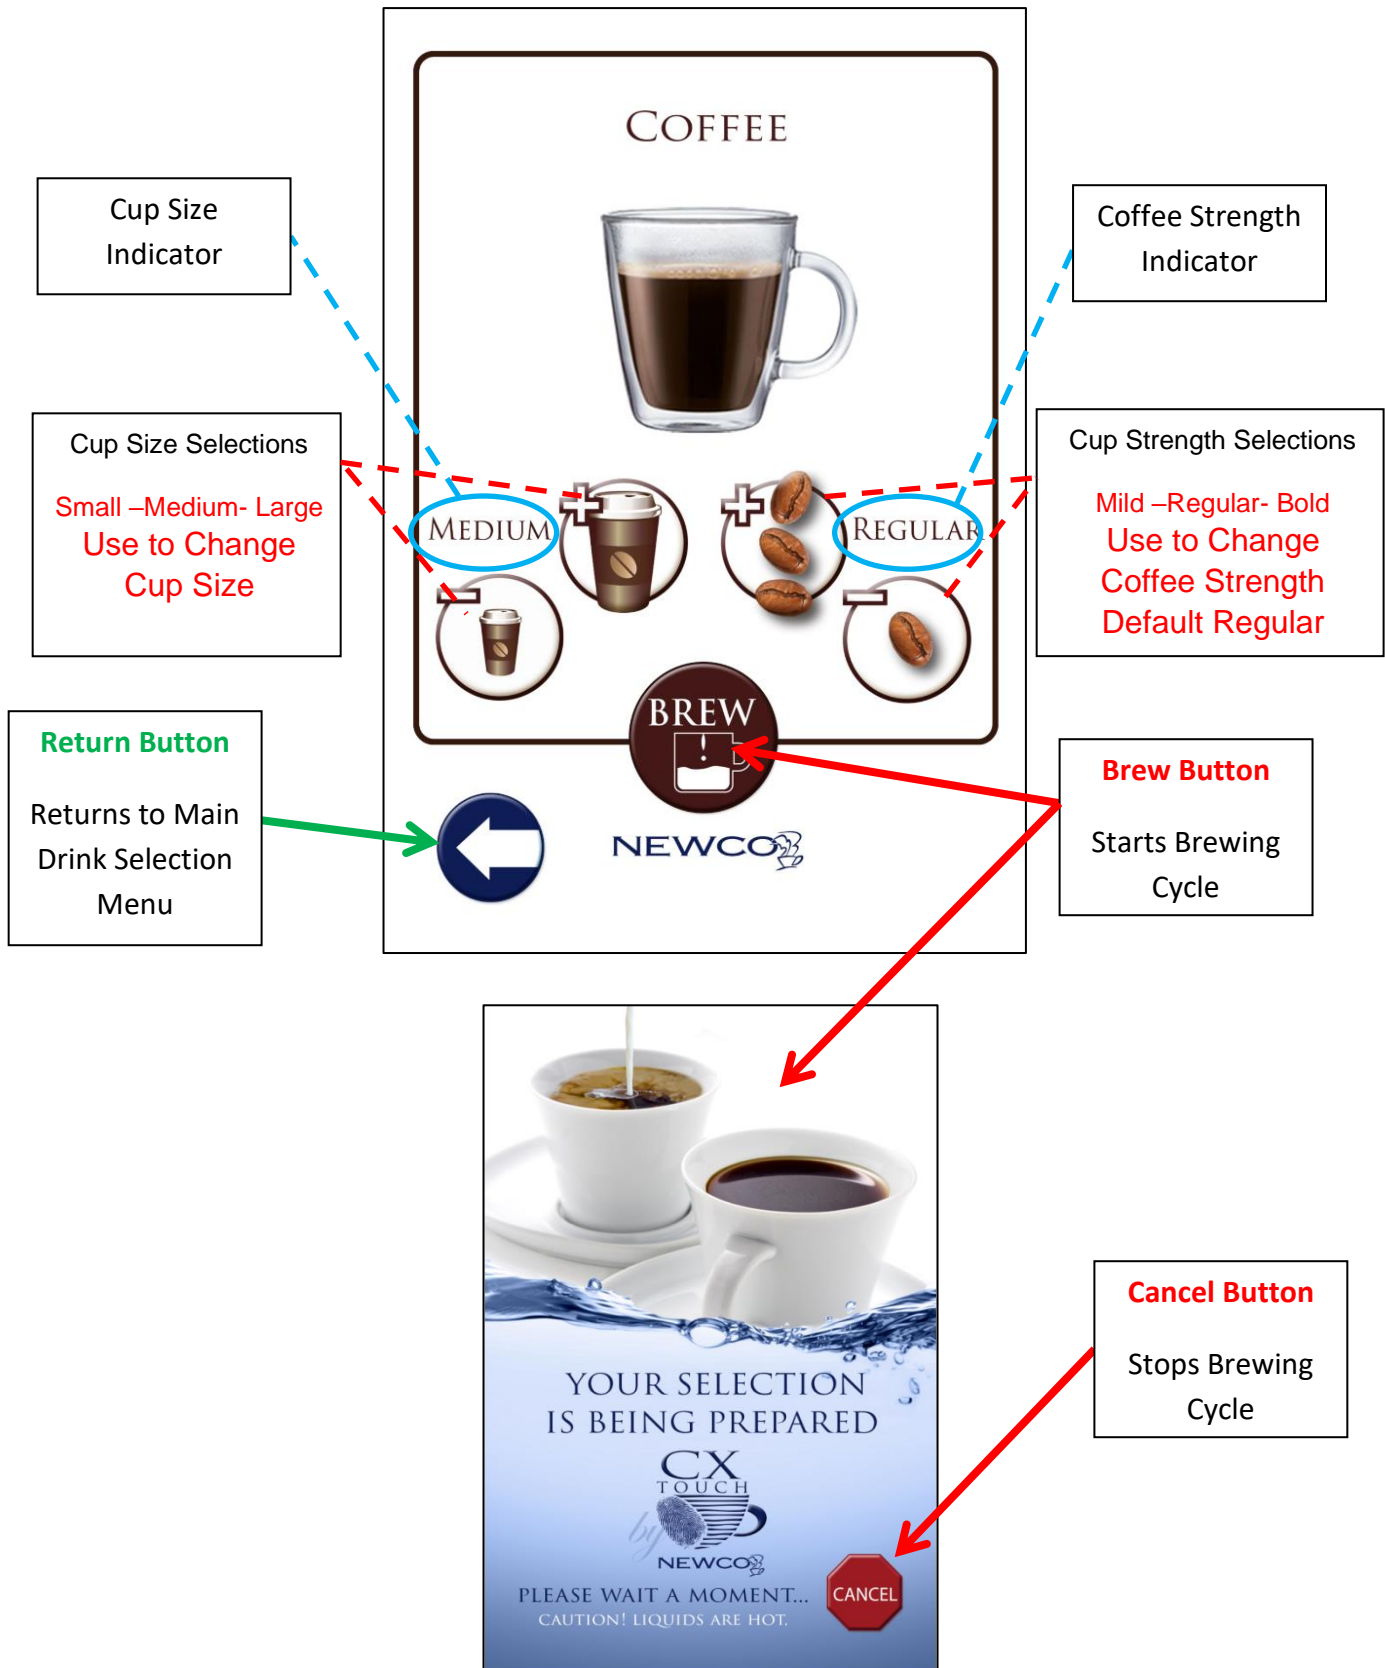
Cup Size Indicator

COFFEE

Coffee Strength Indicator

Cup Size Selections

Small –Medium- Large
Use to Change Cup Size

MEDIUM

REGULAR

Cup Strength Selections

Mild –Regular- Bold
Use to Change Coffee Strength Default Regular

BREW

Return Button

Returns to Main Drink Selection Menu

NEWCO

Brew Button

Starts Brewing Cycle

YOUR SELECTION IS BEING PREPARED

CX TOUCH

by

NEWCO

PLEASE WAIT A MOMENT...
CAUTION! LIQUIDS ARE HOT.

CANCEL

Cancel Button

Stops Brewing Cycle